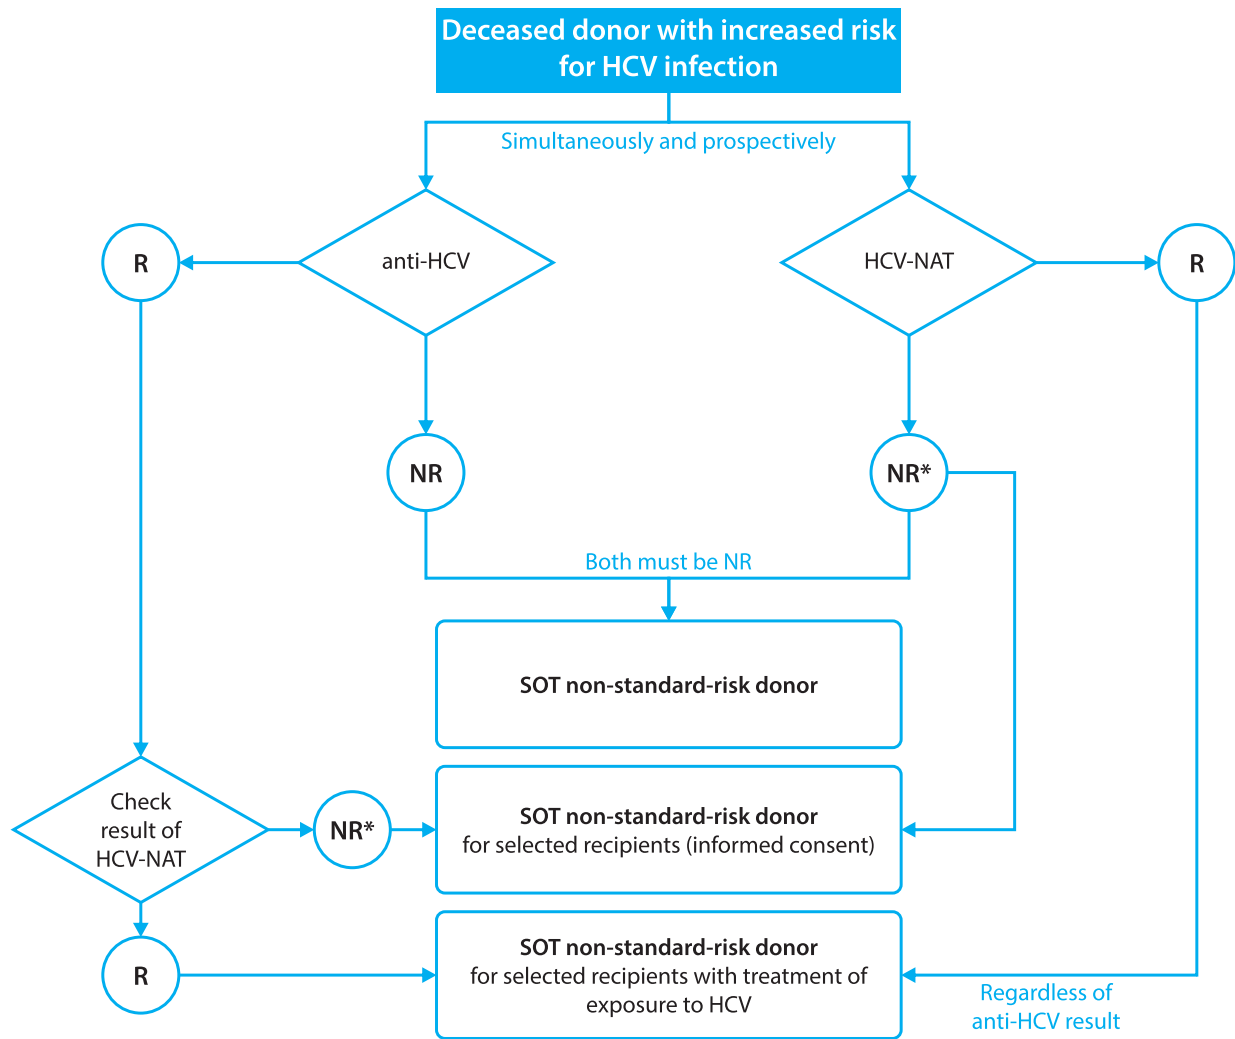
Deceased donor with increased risk for HCV infection

Simultaneously and prospectively

R

anti-HCV

HCV-NAT

R

NR

NR*

Both must be NR

SOT non-standard-risk donor

Check result of HCV-NAT

NR*

SOT non-standard-risk donor
for selected recipients (informed consent)

R

SOT non-standard-risk donor
for selected recipients with treatment of exposure to HCV

Regardless of anti-HCV result